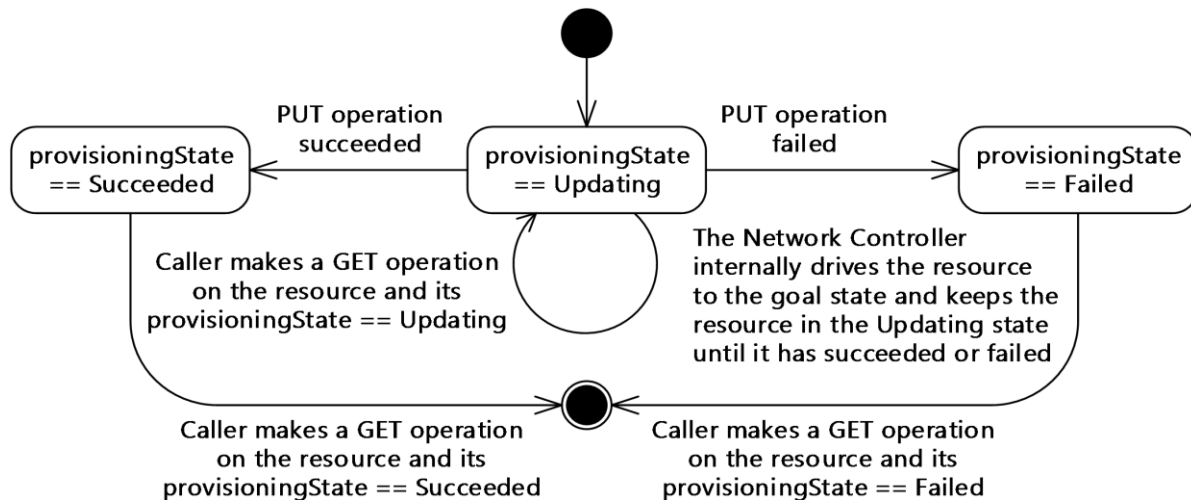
PUT operation succeeded

PUT operation failed

provisioningState == Succeeded

provisioningState == Updating

provisioningState == Failed

Caller makes a GET operation on the resource and its provisioningState == Updating

The Network Controller internally drives the resource to the goal state and keeps the resource in the Updating state until it has succeeded or failed

Caller makes a GET operation on the resource and its provisioningState == Succeeded

Caller makes a GET operation on the resource and its provisioningState == Failed